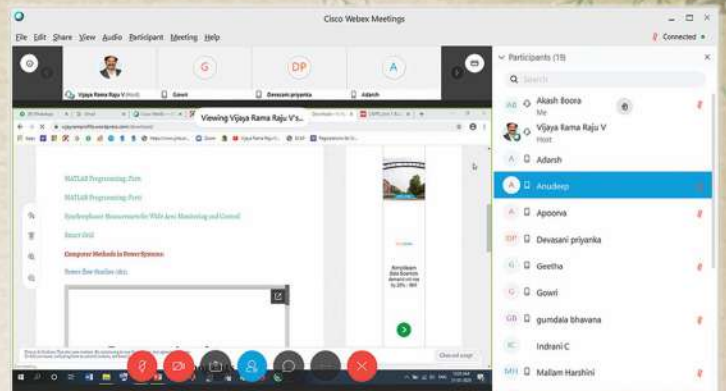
Cisco Webex Meetings

File Edit Share View Audio Participant Meeting Help

Connected

Vijaya Rama Raju V (Host)

G Gowri

DP Devasani priyanka

A Adarsh

Viewing Vijaya Rama Raju V's...

MATLAB Programming: Part

MATLAB Programming: Part

Synchrophasor Measurements for Wide Area Monitoring and Control

Smart Grid

Computer Methods in Power Systems

Power flow Studies (dc)

Participants (19)

Search

AB Akash Boora
Me

Vijaya Rama Raju V
Host

A Adarsh

A Anudeep

A Apoorva

DP Devasani priyanka

G Geetha

G Gowri

GB gumdala bhavana

IC Indrani C

MH Mallam Harshini